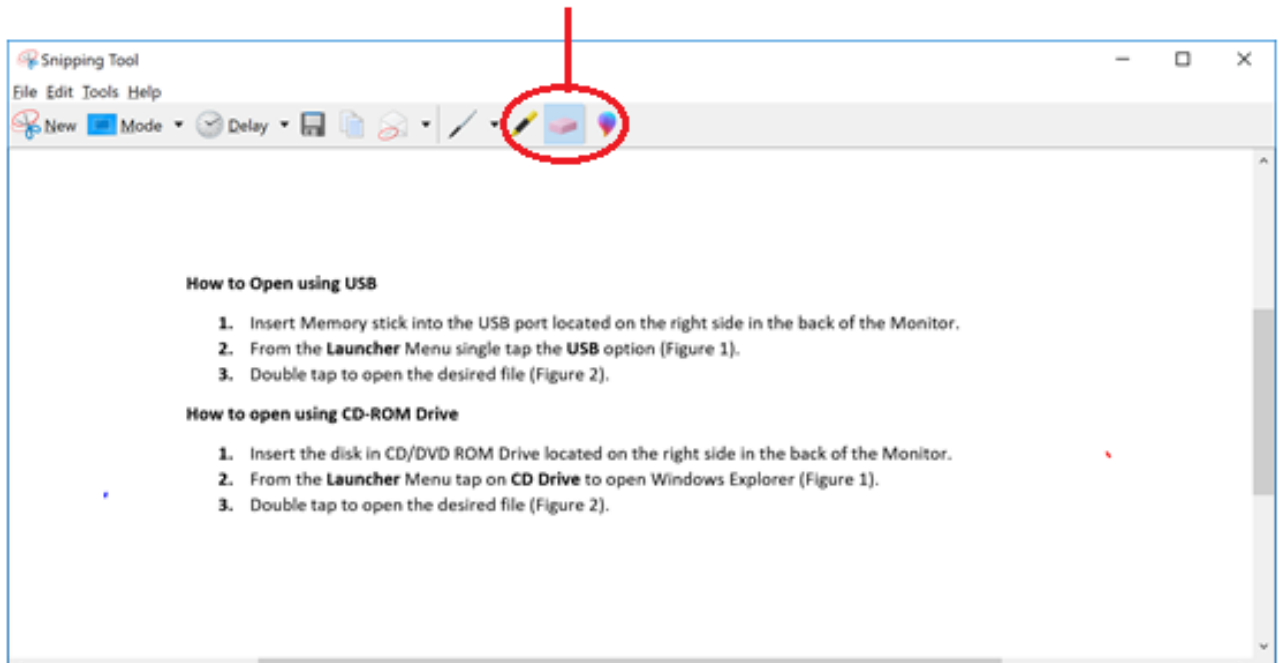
Snipping Tool

File Edit Tools Help

New Mode Delay

How to Open using USB

1. Insert Memory stick into the USB port located on the right side in the back of the Monitor.
2. From the **Launcher** Menu single tap the **USB** option (Figure 1).
3. Double tap to open the desired file (Figure 2).

How to open using CD-ROM Drive

1. Insert the disk in CD/DVD ROM Drive located on the right side in the back of the Monitor.
2. From the **Launcher** Menu tap on **CD Drive** to open Windows Explorer (Figure 1).
3. Double tap to open the desired file (Figure 2).